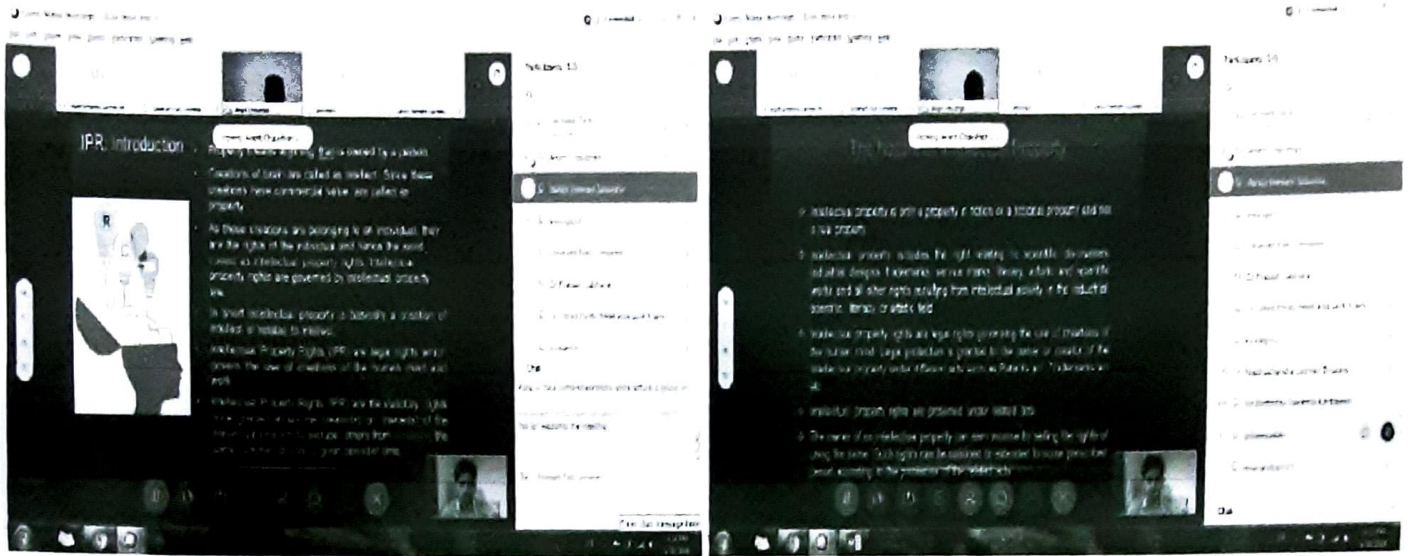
IPR: Introduction

Property means anything that is owned by a person.

Creations of brain are called as intellect. Since these creations have commercial value, are called as property.

As these creations are belonging to an individual, they are the rights of the individual and hence the word coined as intellectual property rights. Intellectual property rights are governed by intellectual property law.

In short intellectual property is basically a creation of intellect or related to intellect.

Intellectual Property Rights (IPR) are legal rights which govern the use of creations of the human mind and work.

Intellectual Property Rights (IPR) are the statutory rights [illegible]

Participants: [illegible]

Chat

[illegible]

The Nature of Intellectual Property

Intellectual property is only a property in notion or a notional property and not a real property.

Intellectual property includes the right relating to scientific discoveries, industrial designs, trademarks, service marks, literary, artistic and scientific works and all other rights resulting from intellectual activity in the industrial, scientific, literary or artistic field.

Intellectual property rights are legal rights governing the use of creations of the human mind. Legal protection is granted to the owner or creator of the intellectual property under different acts such as Patents act, Trademarks act, etc.

Intellectual property rights are protected under federal law.

The owner of an intellectual property can earn income by selling the rights of using the same. Such rights can be validated or extended to some prescribed period according to the provisions of the related acts.

Participants: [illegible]

Chat